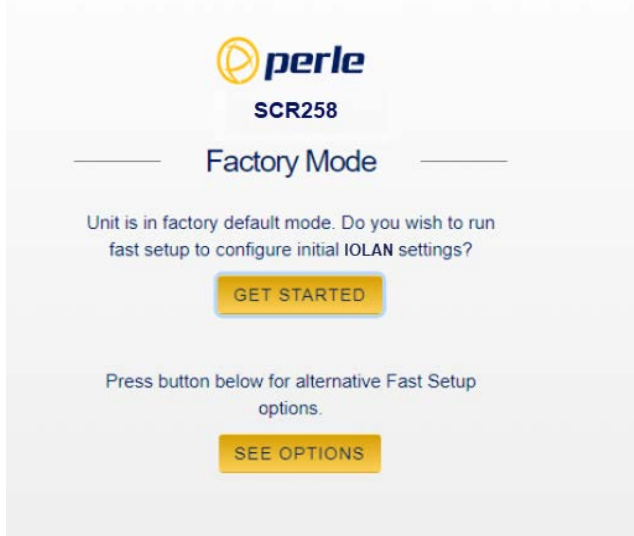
perle

SCR258

Factory Mode

Unit is in factory default mode. Do you wish to run fast setup to configure initial IOLAN settings?

GET STARTED

Press button below for alternative Fast Setup options.

SEE OPTIONS